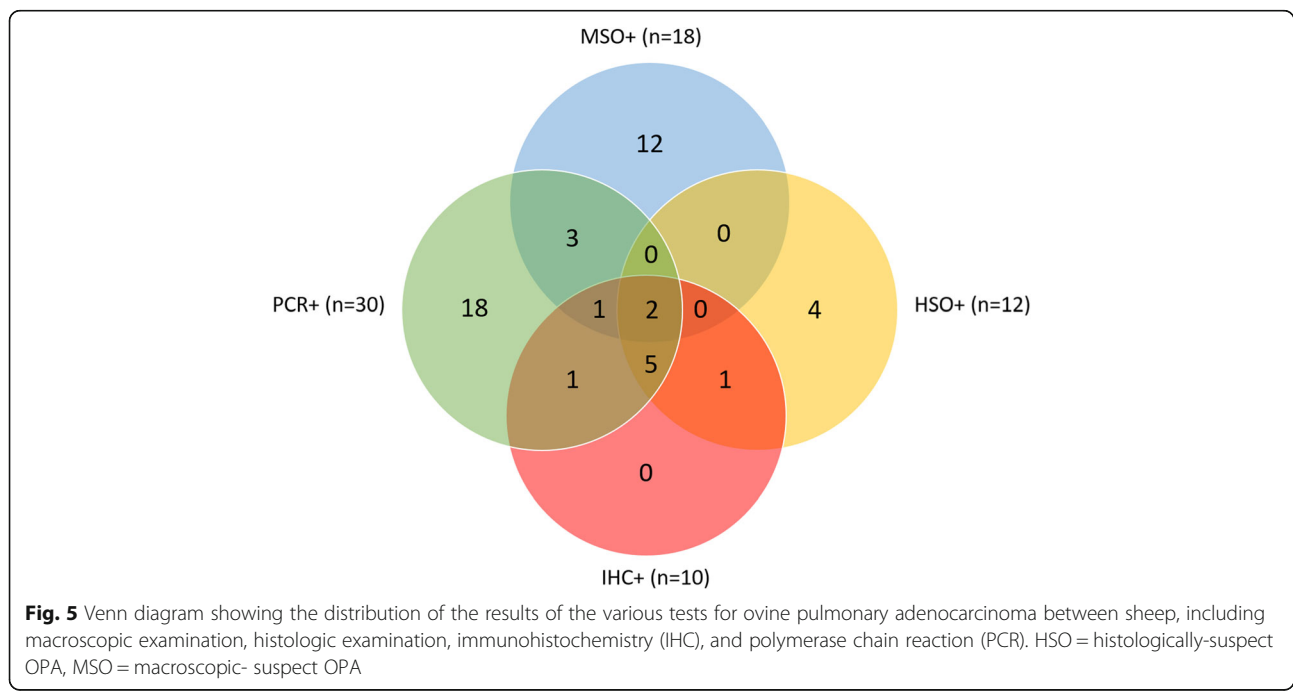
MSO+ (n=18)

12

3

0

0

PCR+ (n=30)

18

1

2

0

4

HSO+ (n=12)

1

5

1

0

IHC+ (n=10)

**Fig. 5** Venn diagram showing the distribution of the results of the various tests for ovine pulmonary adenocarcinoma between sheep, including macroscopic examination, histologic examination, immunohistochemistry (IHC), and polymerase chain reaction (PCR). HSO = histologically-suspect OPA, MSO = macroscopic- suspect OPA